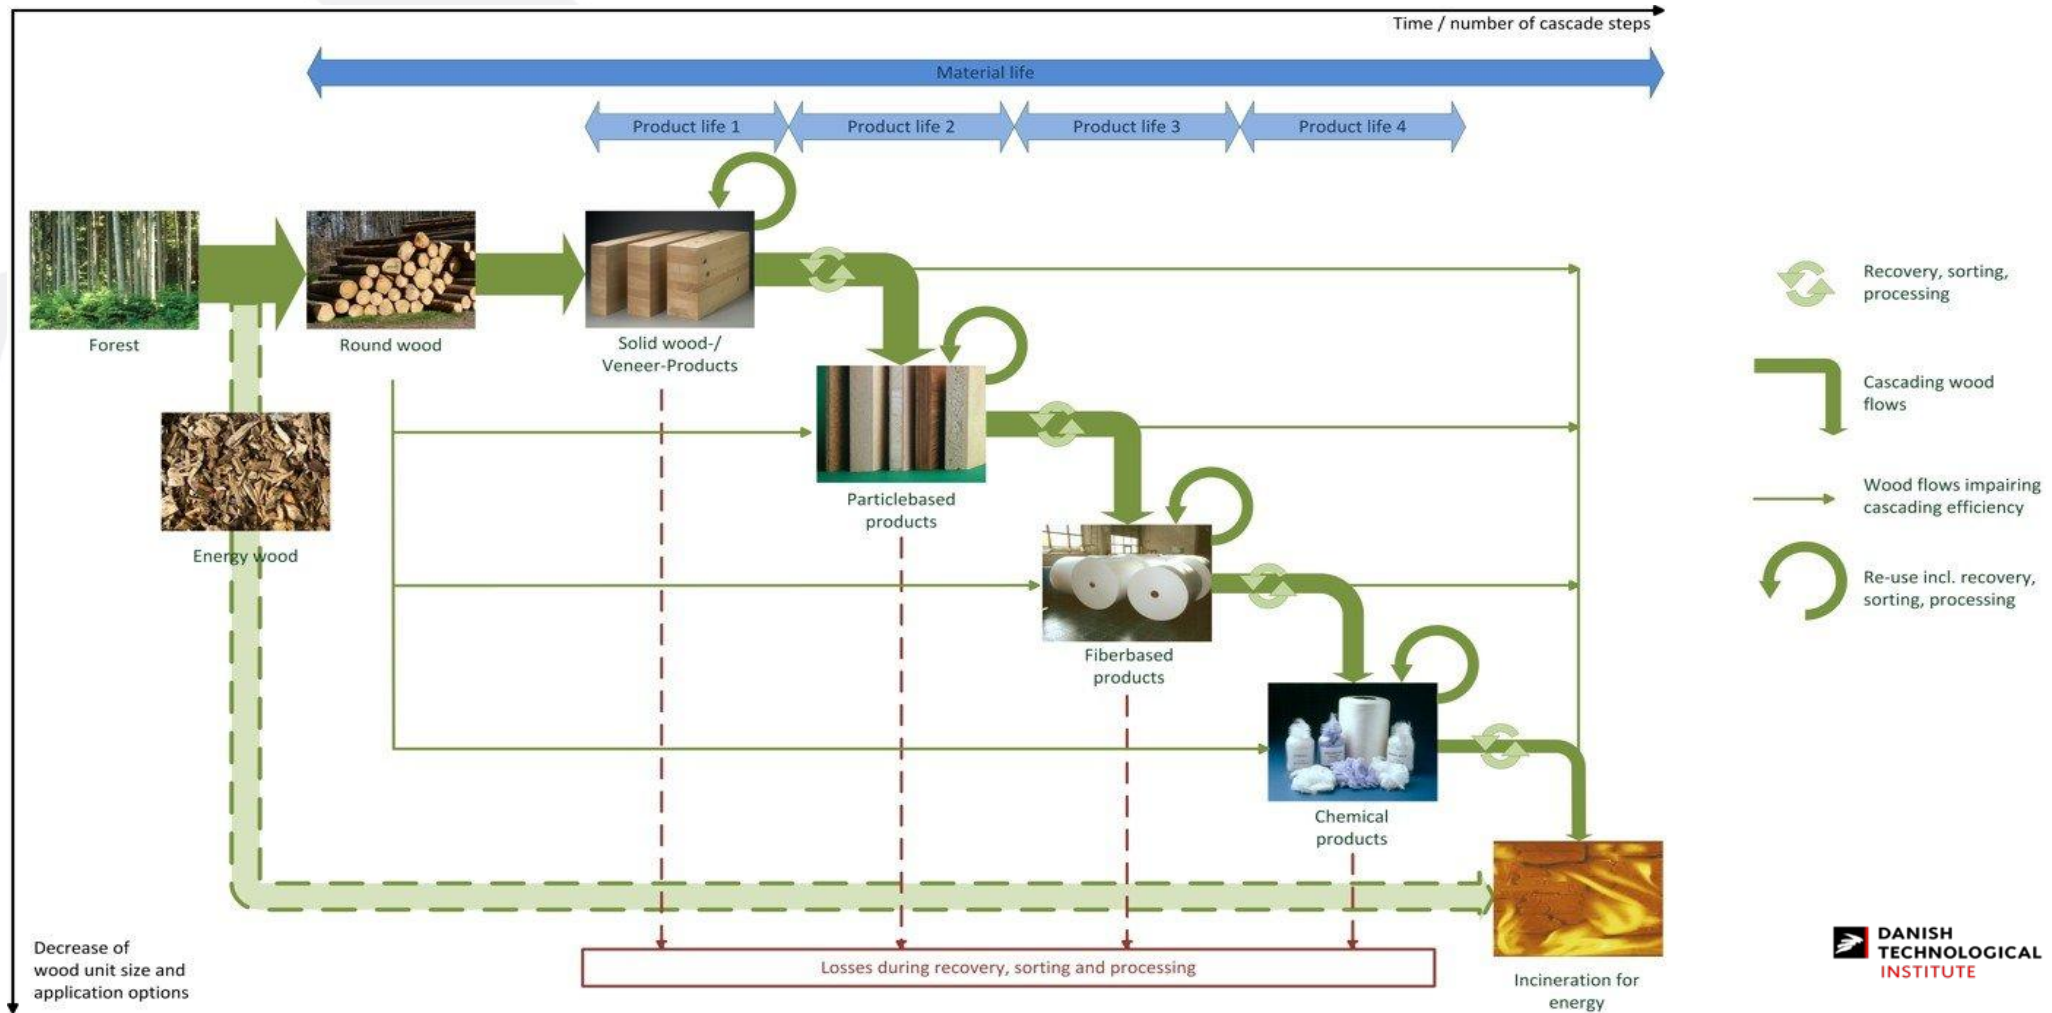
Time / number of cascade steps

Material life

Product life 1

Product life 2

Product life 3

Product life 4

Forest

Round wood

Solid wood-/ Veneer-Products

Energy wood

Particlebased products

Fiberbased products

Chemical products

Incineration for energy

Recovery, sorting, processing

Cascading wood flows

Wood flows impairing cascading efficiency

Re-use incl. recovery, sorting, processing

Losses during recovery, sorting and processing

Decrease of wood unit size and application options

DANISH TECHNOLOGICAL INSTITUTE